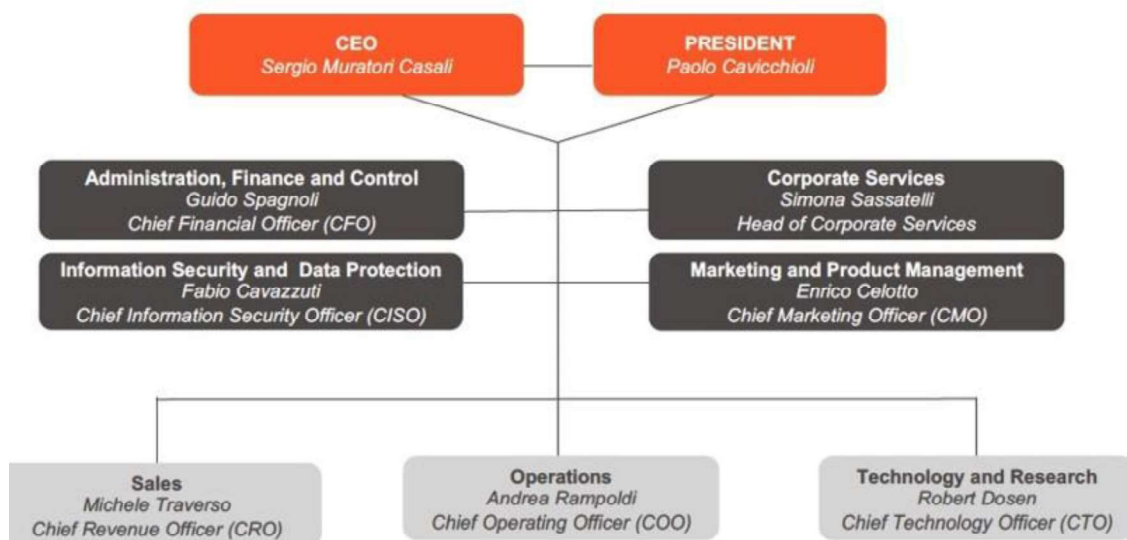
CEO
Sergio Muratori Casali

PRESIDENT
Paolo Cavicchioli

Administration, Finance and Control
Guido Spagnoli
Chief Financial Officer (CFO)

Corporate Services
Simona Sassatelli
Head of Corporate Services

Information Security and Data Protection
Fabio Cavazzuti
Chief Information Security Officer (CISO)

Marketing and Product Management
Enrico Celotto
Chief Marketing Officer (CMO)

Sales
Michele Traverso
Chief Revenue Officer (CRO)

Operations
Andrea Rampoldi
Chief Operating Officer (COO)

Technology and Research
Robert Dosen
Chief Technology Officer (CTO)